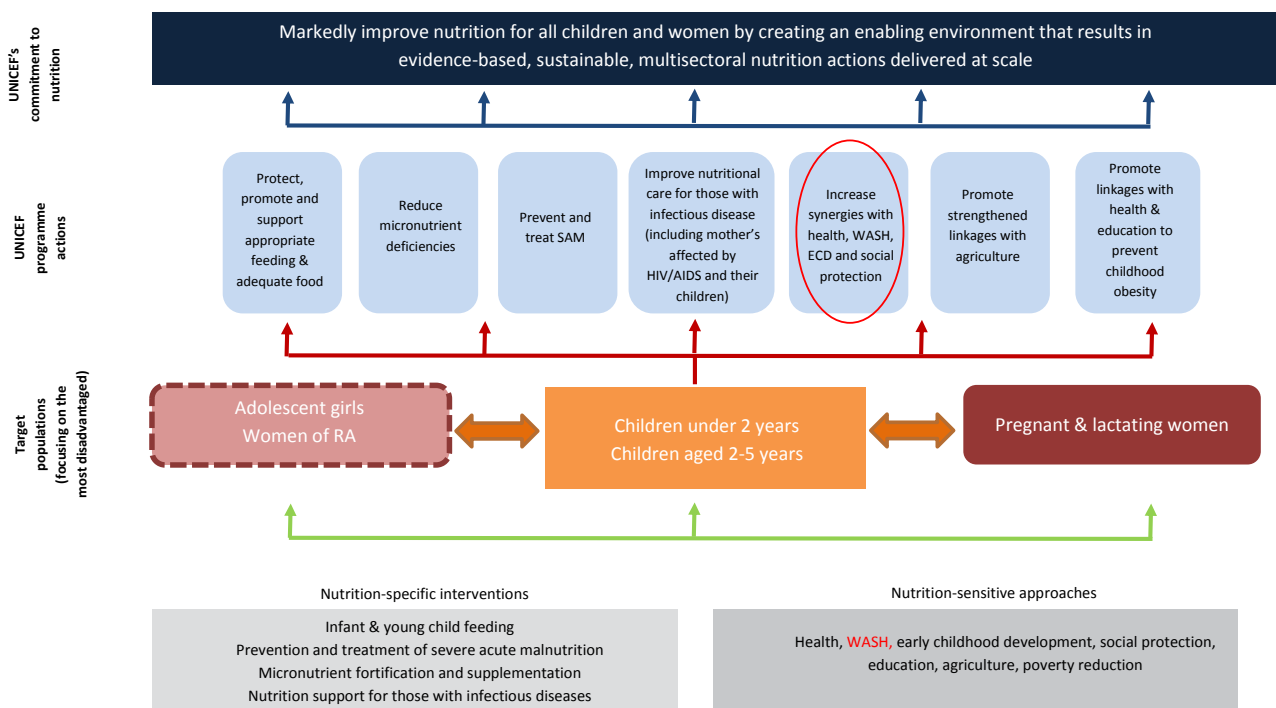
UNICEF's commitment to nutrition

Markedly improve nutrition for all children and women by creating an enabling environment that results in evidence-based, sustainable, multisectoral nutrition actions delivered at scale

UNICEF programme actions

Protect, promote and support appropriate feeding & adequate food

Reduce micronutrient deficiencies

Prevent and treat SAM

Improve nutritional care for those with infectious disease (including mother's affected by HIV/AIDS and their children)

Increase synergies with health, WASH, ECD and social protection

Promote strengthened linkages with agriculture

Promote linkages with health & education to prevent childhood obesity

Target populations (focusing on the most disadvantaged)

Adolescent girls
Women of RA

Children under 2 years
Children aged 2-5 years

Pregnant & lactating women

Nutrition-specific interventions

Infant & young child feeding
Prevention and treatment of severe acute malnutrition
Micronutrient fortification and supplementation
Nutrition support for those with infectious diseases

Nutrition-sensitive approaches

Health, WASH, early childhood development, social protection, education, agriculture, poverty reduction